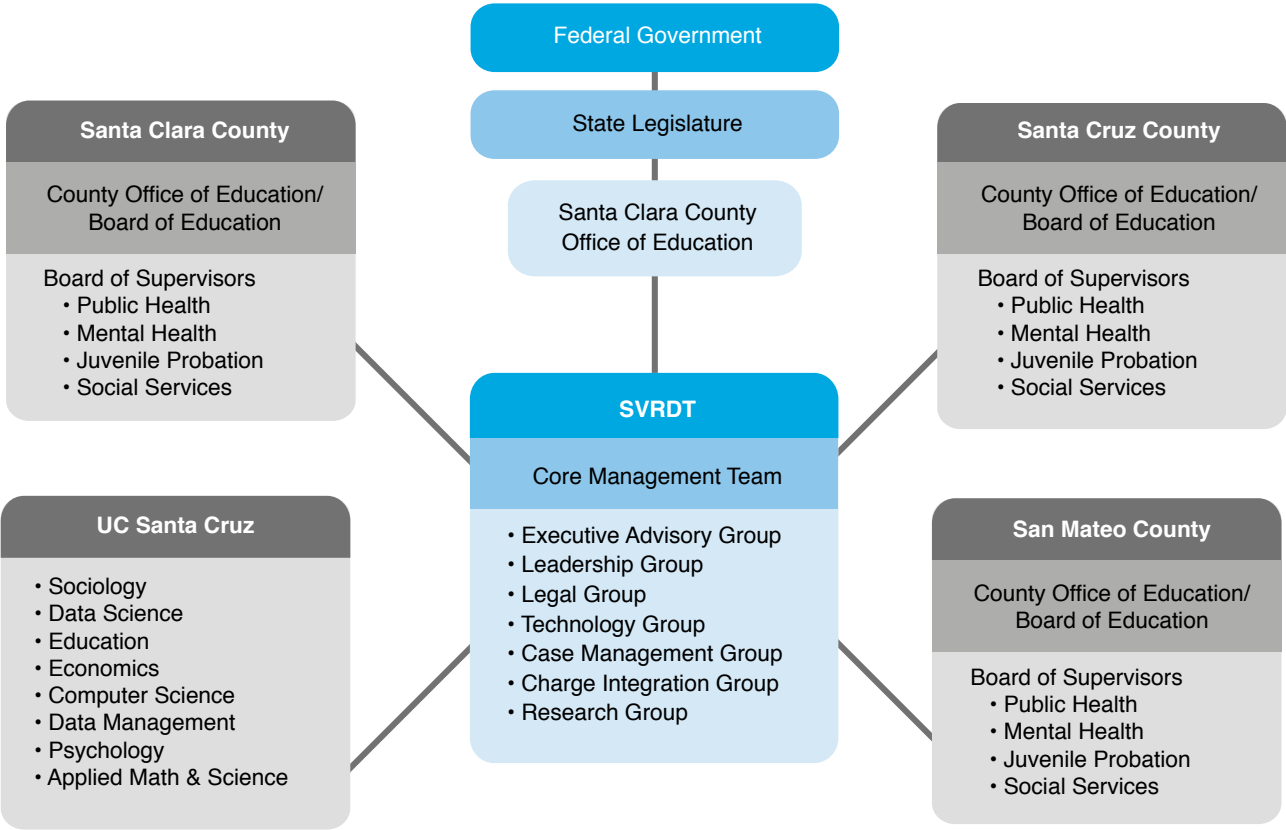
Federal Government

State Legislature

Santa Clara County Office of Education

Santa Clara County

County Office of Education/ Board of Education

Board of Supervisors
• Public Health
• Mental Health
• Juvenile Probation
• Social Services

Santa Cruz County

County Office of Education/ Board of Education

Board of Supervisors
• Public Health
• Mental Health
• Juvenile Probation
• Social Services

SVRDT

Core Management Team

• Executive Advisory Group
• Leadership Group
• Legal Group
• Technology Group
• Case Management Group
• Charge Integration Group
• Research Group

UC Santa Cruz

• Sociology
• Data Science
• Education
• Economics
• Computer Science
• Data Management
• Psychology
• Applied Math & Science

San Mateo County

County Office of Education/ Board of Education

Board of Supervisors
• Public Health
• Mental Health
• Juvenile Probation
• Social Services